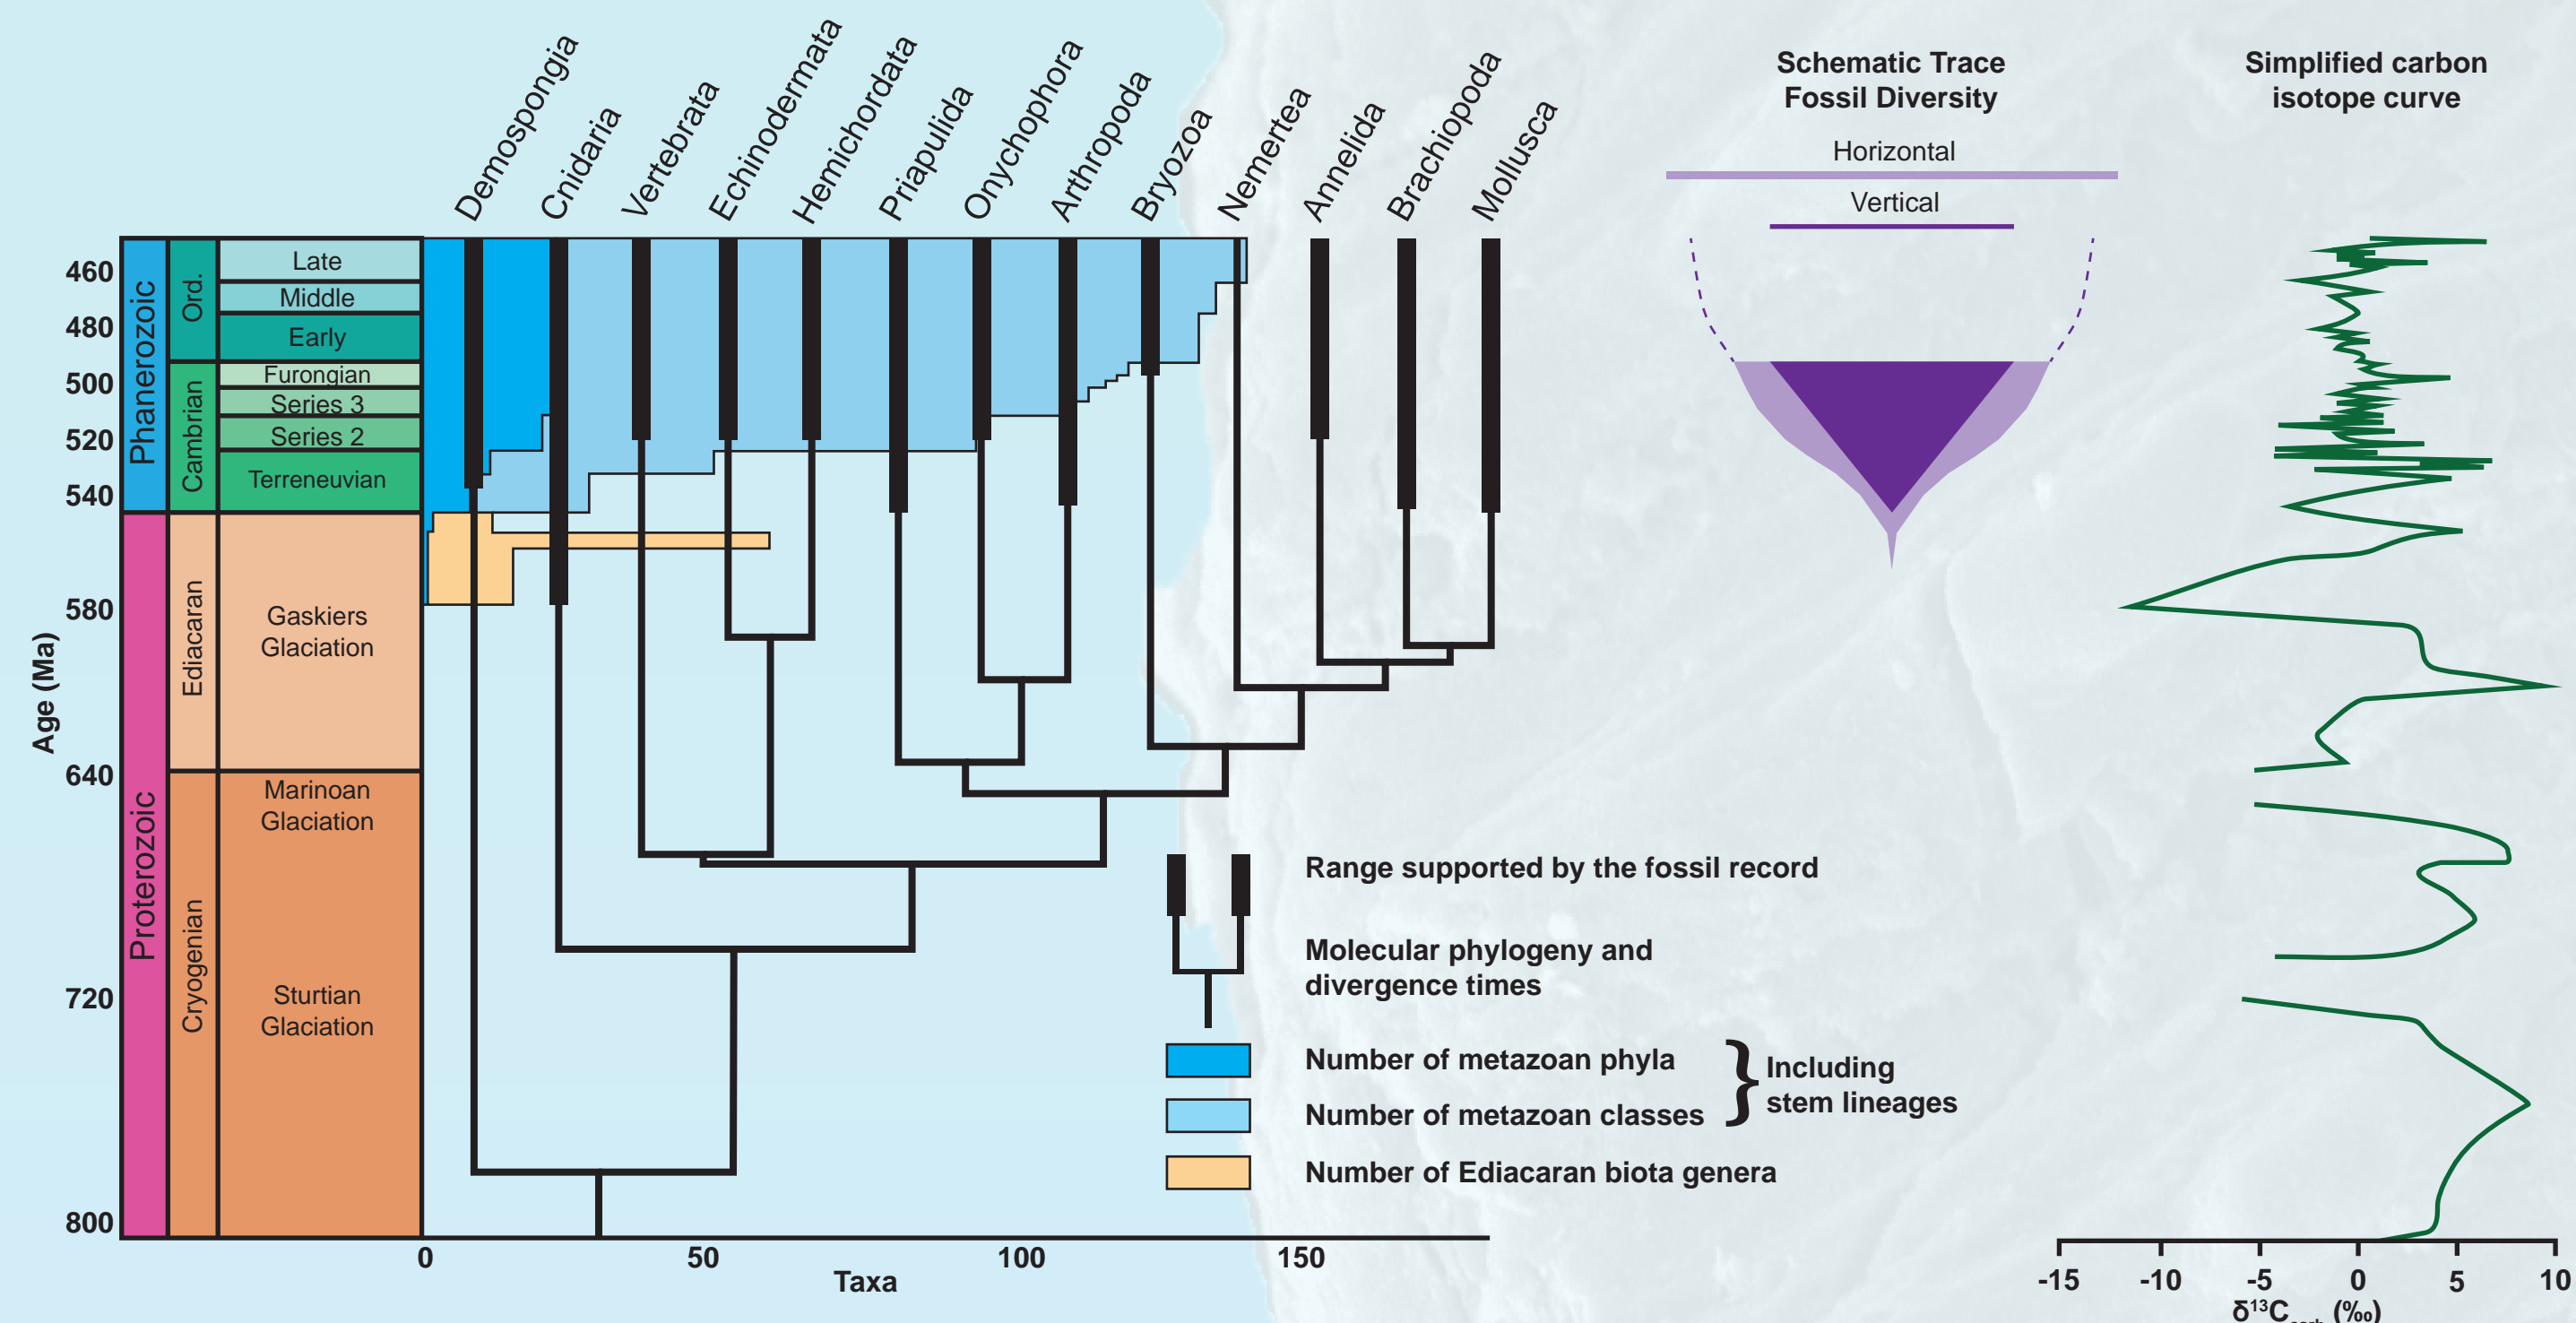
Demospongia
Cnidaria
Vertebrata
Echinodermata
Hemichordata
Priapulida
Onychophora
Arthropoda
Bryozoa
Nemertea
Annelida
Brachiopoda
Mollusca

Schematic Trace Fossil Diversity
Horizontal
Vertical

Simplified carbon isotope curve

Age (Ma)
460
480
500
520
540
580
640
720
800

Phanerozoic
Ord.
Late
Middle
Early
Cambrian
Furongian
Series 3
Series 2
Terreneuvian
Proterozoic
Ediacaran
Gaskiers Glaciation
Cryogenian
Marinoan Glaciation
Sturtian Glaciation

0
50
100
150
Taxa

Range supported by the fossil record
Molecular phylogeny and divergence times
Number of metazoan phyla
Number of metazoan classes
Including stem lineages
Number of Ediacaran biota genera

-15
-10
-5
0
5
10
$\delta^{13}C_{carb}$ (‰)